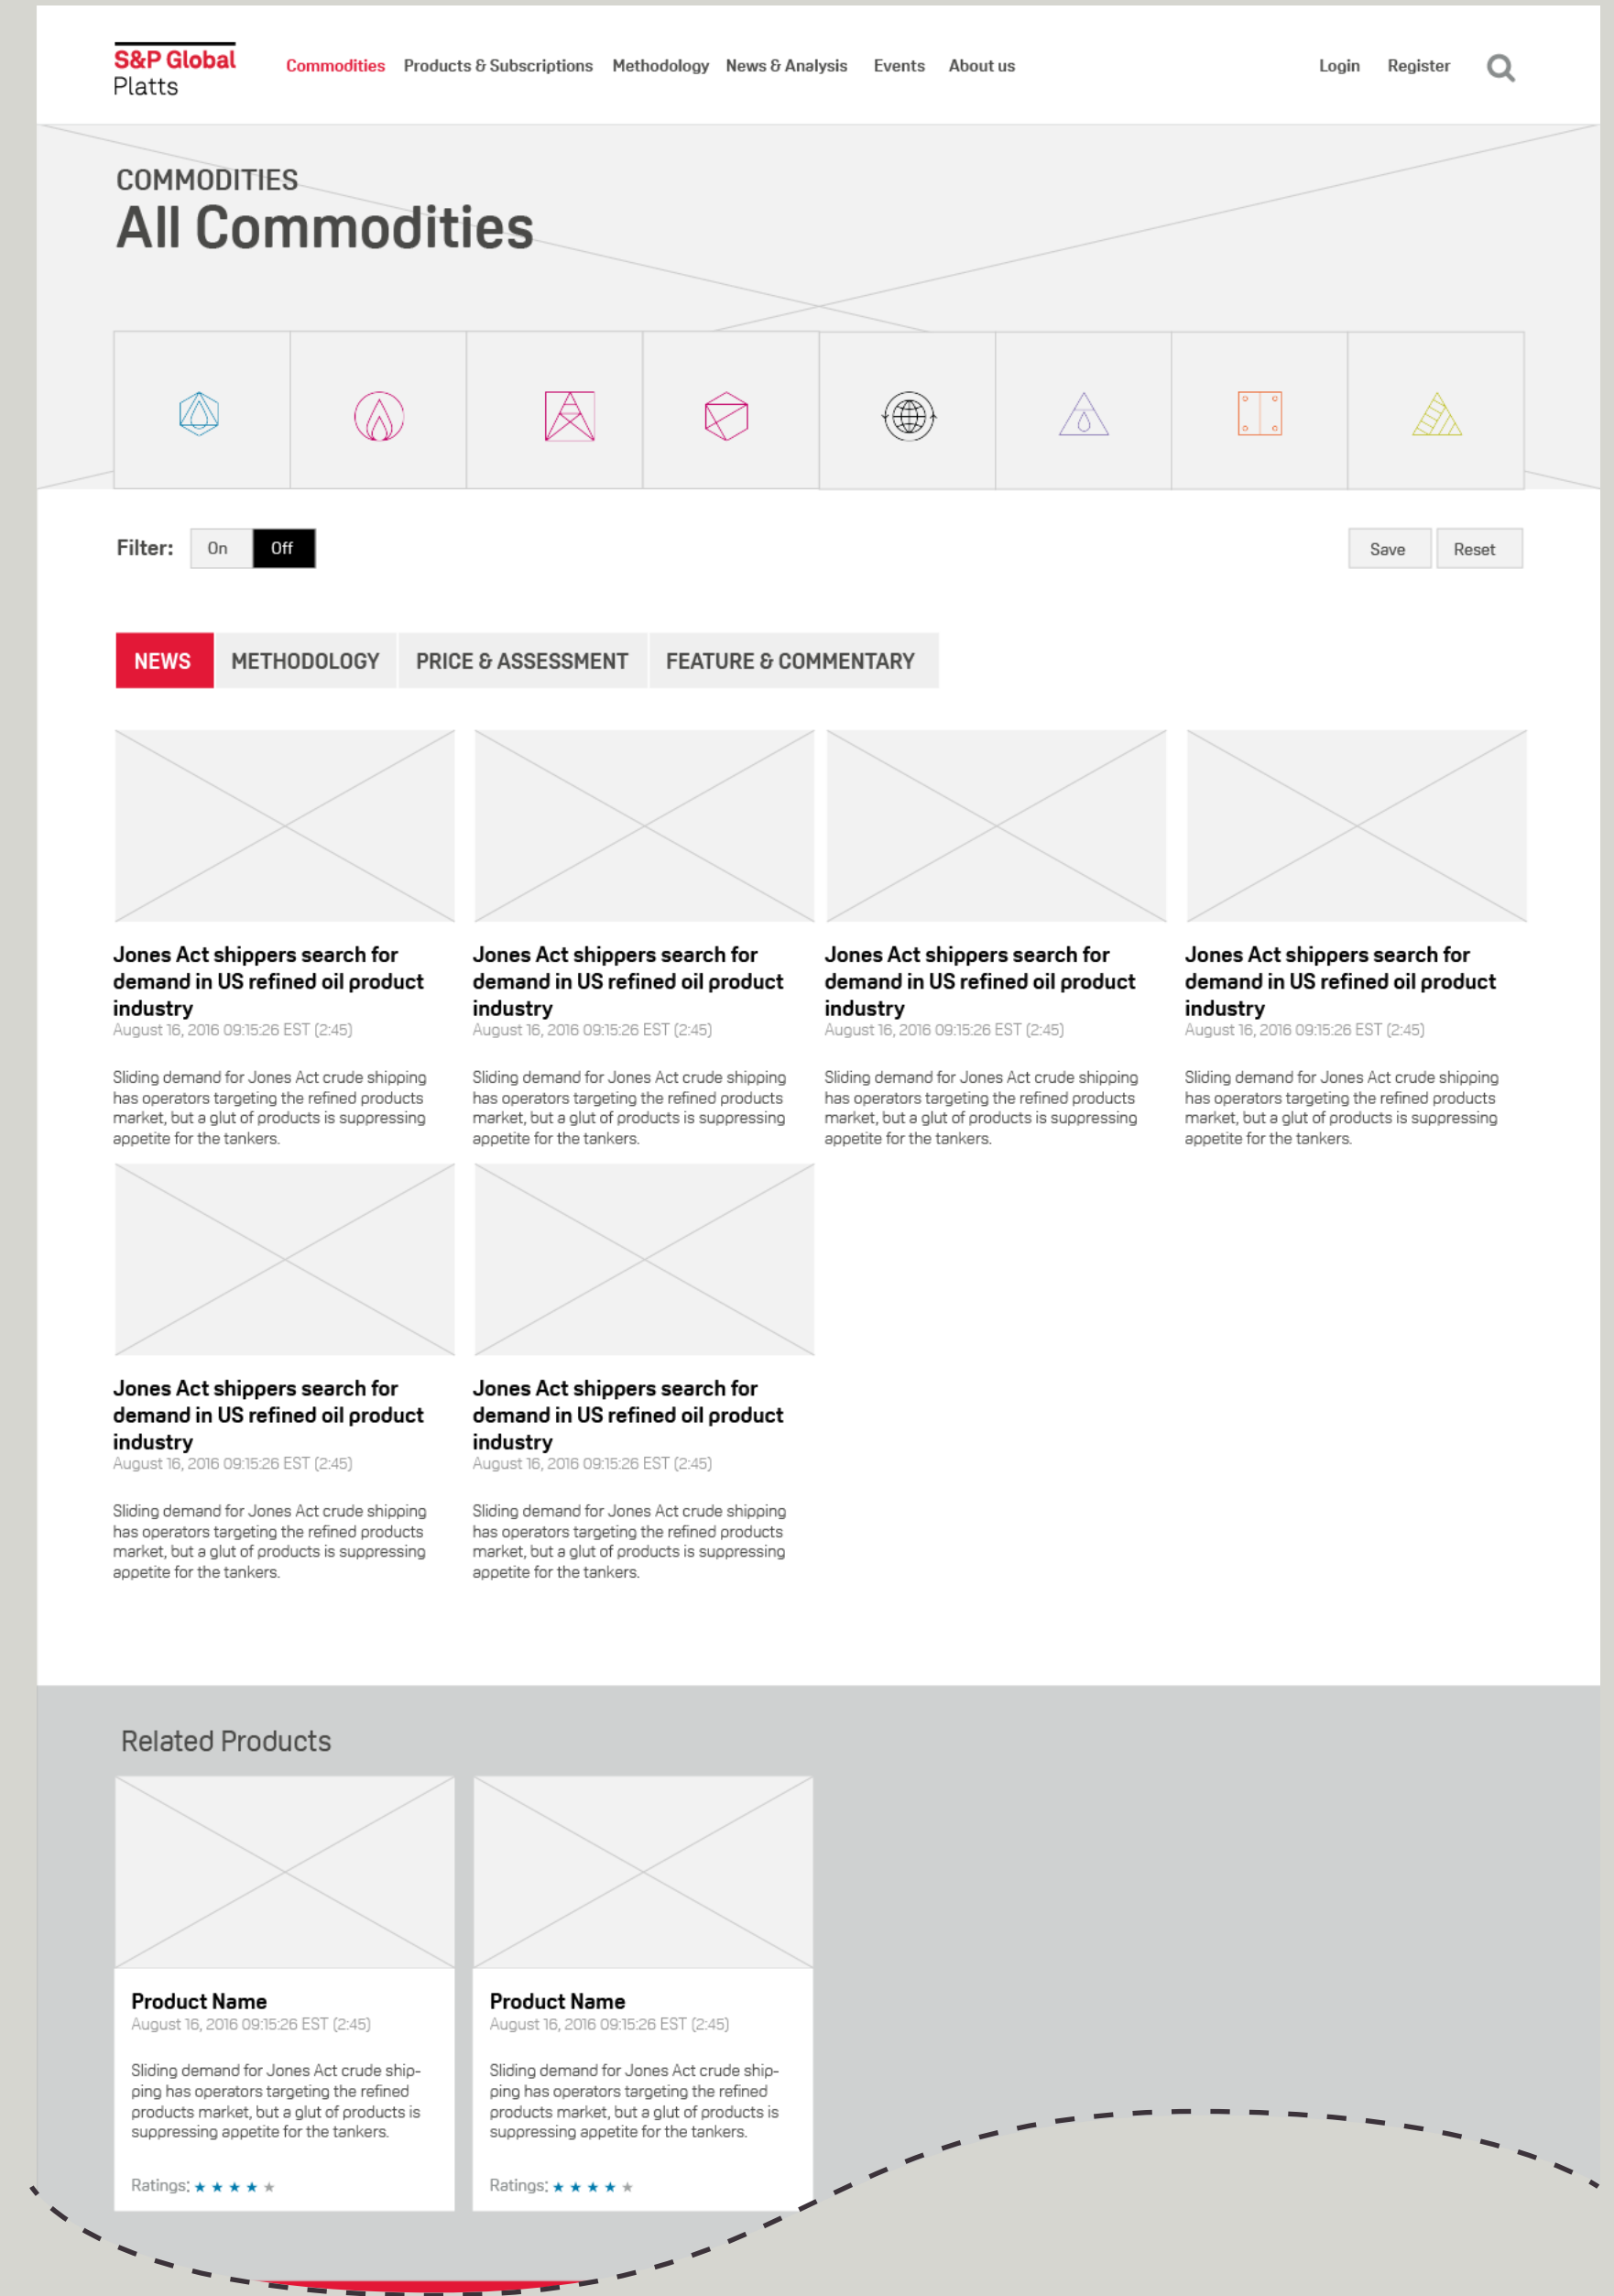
S&P Global
Platts

Commodities Products & Subscriptions Methodology News & Analysis Events About us

Login Register

COMMODITIES
All Commodities

Filter: On Off

Save Reset

NEWS METHODOLOGY PRICE & ASSESSMENT FEATURE & COMMENTARY

Jones Act shippers search for demand in US refined oil product industry
August 16, 2016 09:15:26 EST (2:45)

Sliding demand for Jones Act crude shipping has operators targeting the refined products market, but a glut of products is suppressing appetite for the tankers.

Jones Act shippers search for demand in US refined oil product industry
August 16, 2016 09:15:26 EST (2:45)

Sliding demand for Jones Act crude shipping has operators targeting the refined products market, but a glut of products is suppressing appetite for the tankers.

Jones Act shippers search for demand in US refined oil product industry
August 16, 2016 09:15:26 EST (2:45)

Sliding demand for Jones Act crude shipping has operators targeting the refined products market, but a glut of products is suppressing appetite for the tankers.

Jones Act shippers search for demand in US refined oil product industry
August 16, 2016 09:15:26 EST (2:45)

Sliding demand for Jones Act crude shipping has operators targeting the refined products market, but a glut of products is suppressing appetite for the tankers.

Jones Act shippers search for demand in US refined oil product industry
August 16, 2016 09:15:26 EST (2:45)

Sliding demand for Jones Act crude shipping has operators targeting the refined products market, but a glut of products is suppressing appetite for the tankers.

Jones Act shippers search for demand in US refined oil product industry
August 16, 2016 09:15:26 EST (2:45)

Sliding demand for Jones Act crude shipping has operators targeting the refined products market, but a glut of products is suppressing appetite for the tankers.

Related Products

Product Name
August 16, 2016 09:15:26 EST (2:45)

Sliding demand for Jones Act crude shipping has operators targeting the refined products market, but a glut of products is suppressing appetite for the tankers.

Ratings: ★★★★★

Product Name
August 16, 2016 09:15:26 EST (2:45)

Sliding demand for Jones Act crude shipping has operators targeting the refined products market, but a glut of products is suppressing appetite for the tankers.

Ratings: ★★★★★